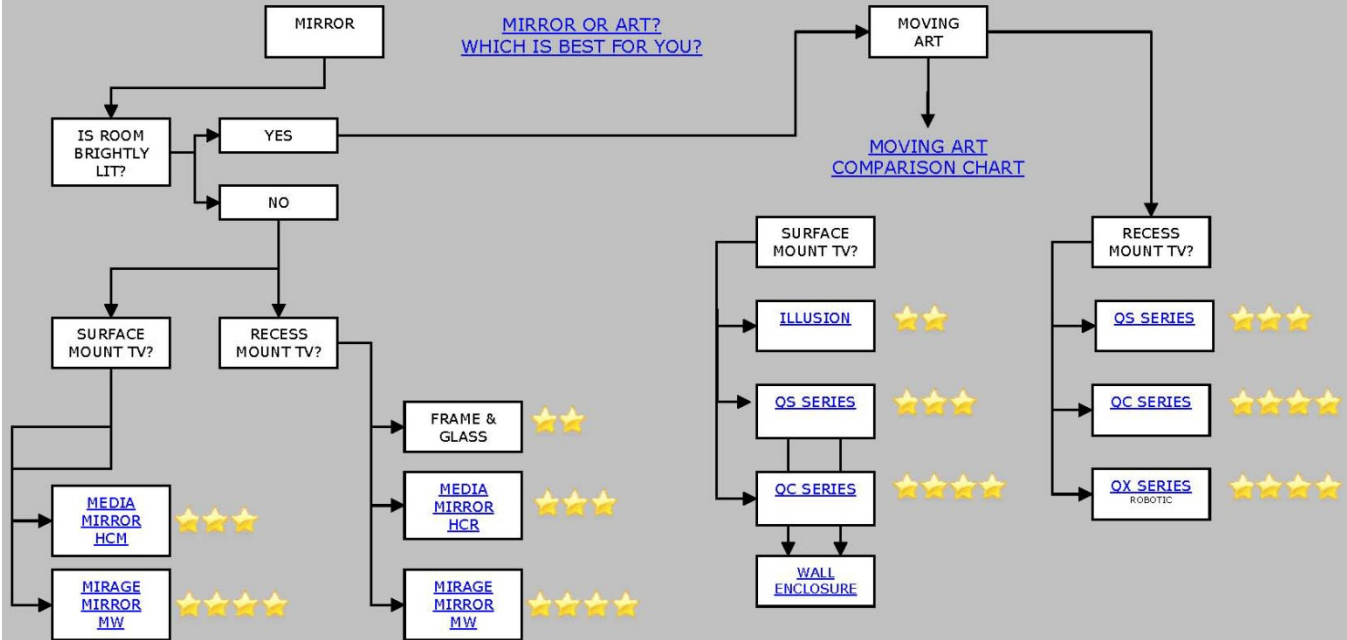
MIRROR

MIRROR OR ART?
WHICH IS BEST FOR YOU?

MOVING ART

IS ROOM BRIGHTLY LIT?

YES

NO

MOVING ART COMPARISON CHART

SURFACE MOUNT TV?

RECESS MOUNT TV?

SURFACE MOUNT TV?

RECESS MOUNT TV?

ILLUSION

QS SERIES

QS SERIES

QC SERIES

QC SERIES

QX SERIES
ROBOTIC

WALL ENCLOSURE

FRAME & GLASS

MEDIA MIRROR HCM

MEDIA MIRROR HCR

MIRAGE MIRROR MW

MIRAGE MIRROR MW